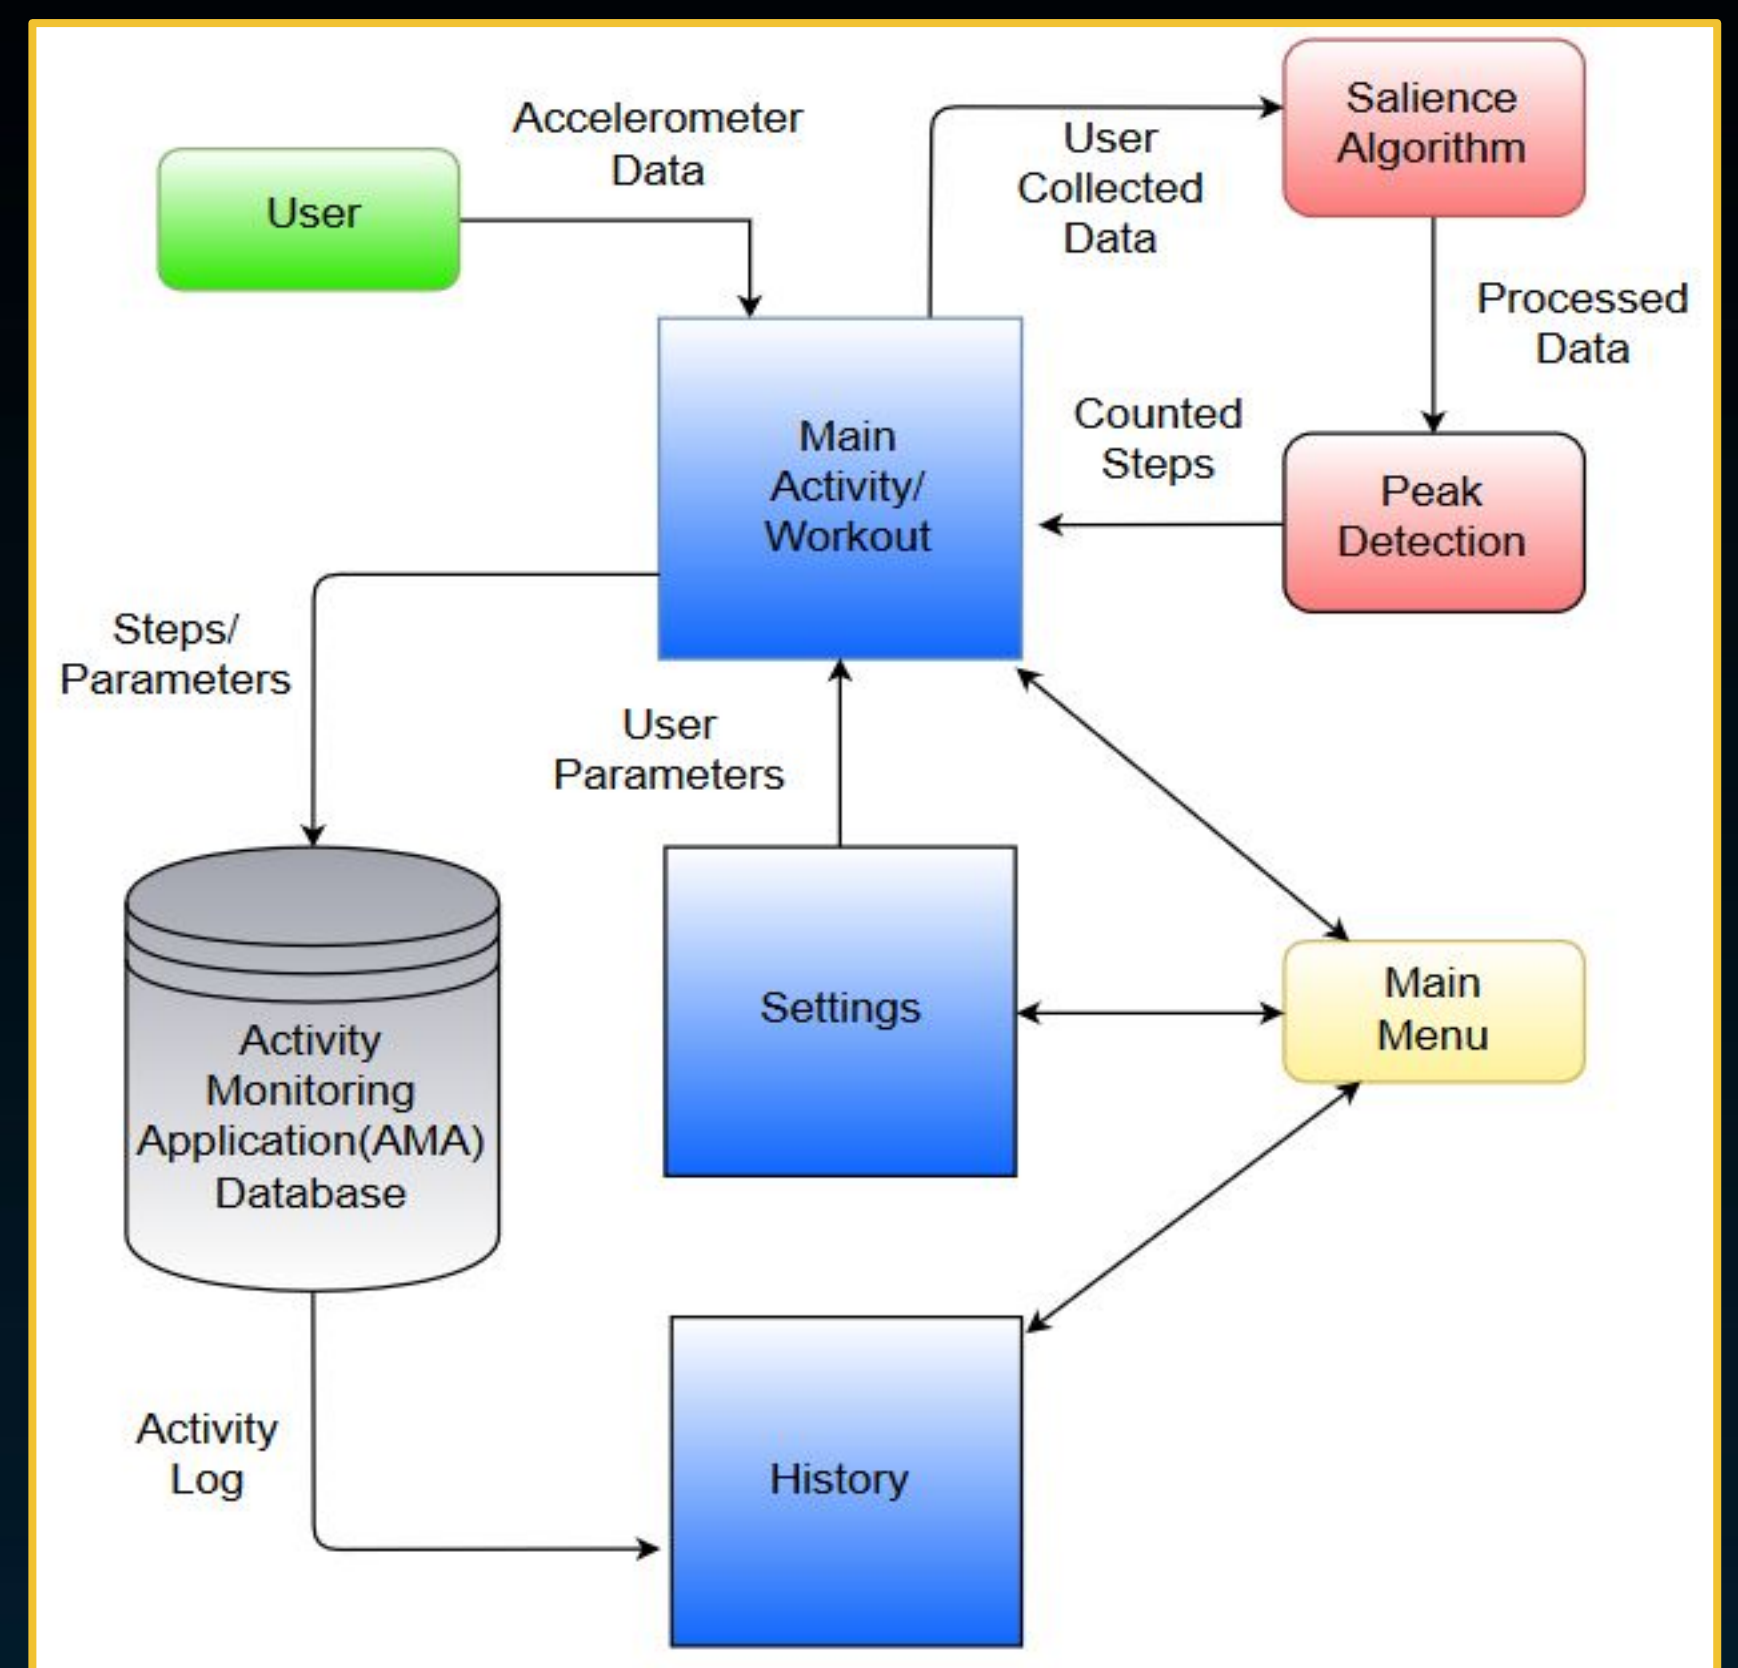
User

Accelerometer Data

User Collected Data

Salience Algorithm

Processed Data

Main Activity/ Workout

Counted Steps

Peak Detection

Steps/ Parameters

User Parameters

Activity Monitoring Application(AMA) Database

Settings

Main Menu

Activity Log

History